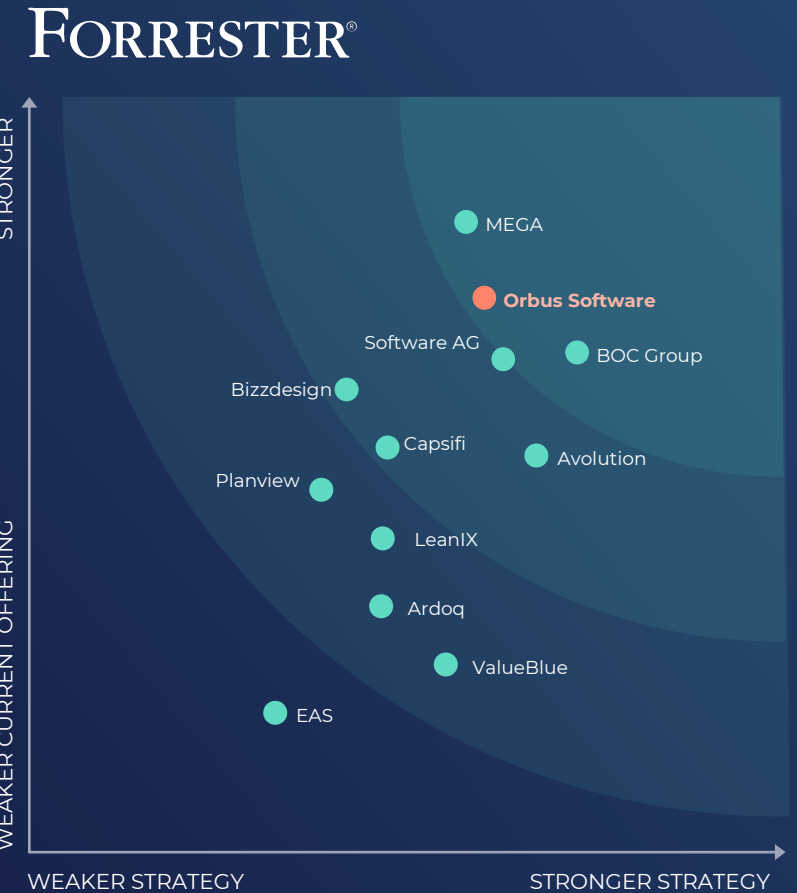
FORRESTER®

STRONGER

WEAKER CURRENT OFFERING

MEGA

Orbus Software

Software AG

BOC Group

Bizzdesign

Capsifi

Avolution

Planview

LeanIX

Ardoq

ValueBlue

EAS

WEAKER STRATEGY

STRONGER STRATEGY